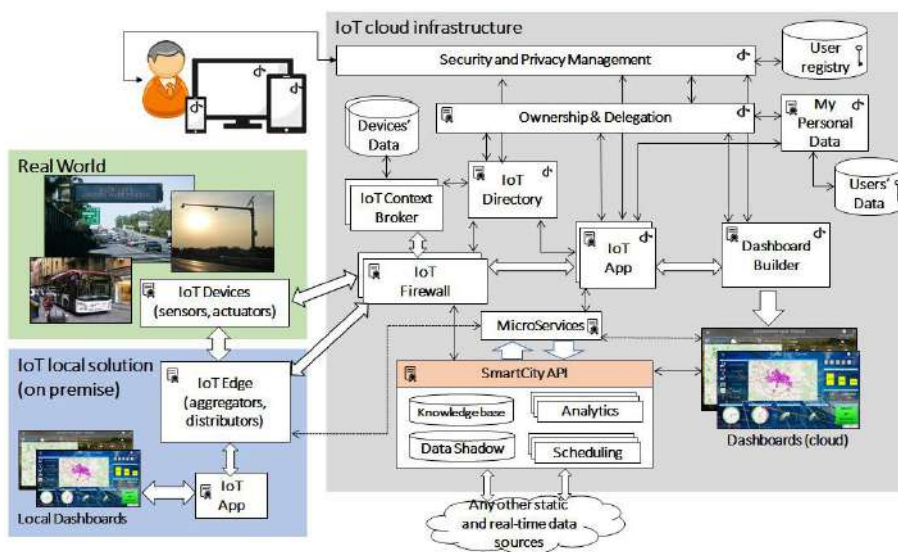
IoT cloud infrastructure

Security and Privacy Management

User registry

Ownership & Delegation

My Personal Data

Devices' Data

Users' Data

Real World

IoT Context Broker

IoT Directory

IoT App

Dashboard Builder

IoT Firewall

IoT Devices (sensors, actuators)

MicroServices

IoT local solution (on premise)

IoT Edge (aggregators, distributors)

SmartCity API

Knowledge base

Analytics

Data Shadow

Scheduling

Dashboards (cloud)

IoT App

Local Dashboards

Any other static and real-time data sources